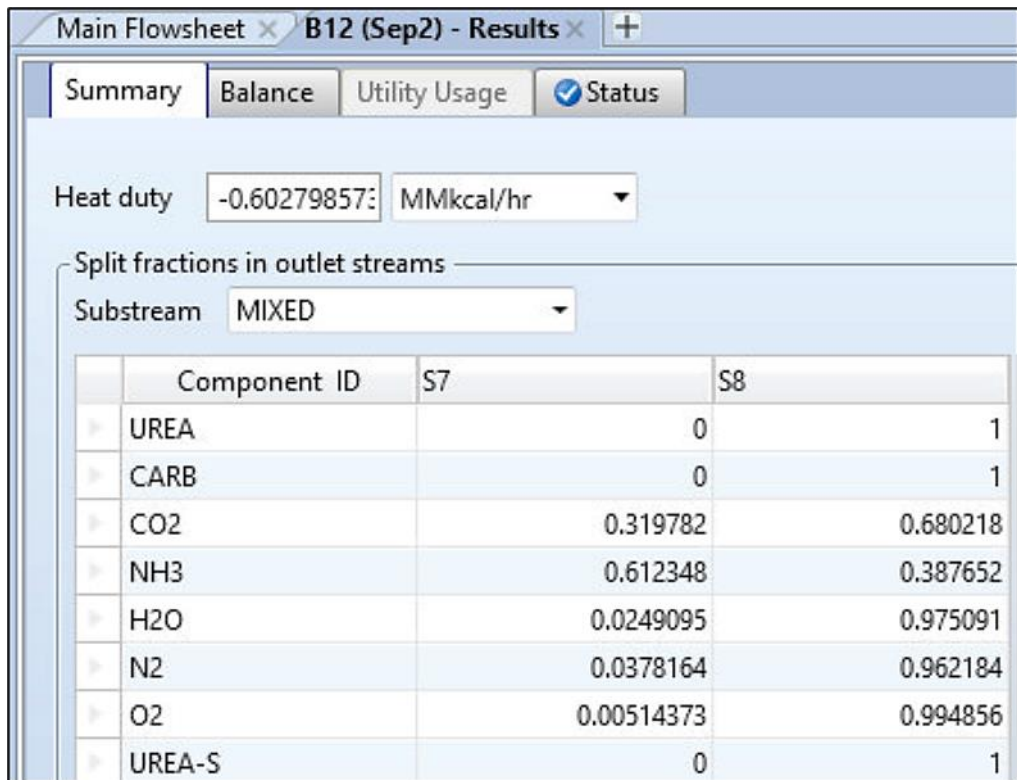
Main Flowsheet × B12 (Sep2) - Results × +

Summary | Balance | Utility Usage | Status

Heat duty -0.60279857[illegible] MMkcal/hr

Split fractions in outlet streams

Substream MIXED

| Component ID | S7 | S8 |
|---|---|---|
| UREA | 0 | 1 |
| CARB | 0 | 1 |
| CO2 | 0.319782 | 0.680218 |
| NH3 | 0.612348 | 0.387652 |
| H2O | 0.0249095 | 0.975091 |
| N2 | 0.0378164 | 0.962184 |
| O2 | 0.00514373 | 0.994856 |
| UREA-S | 0 | 1 |